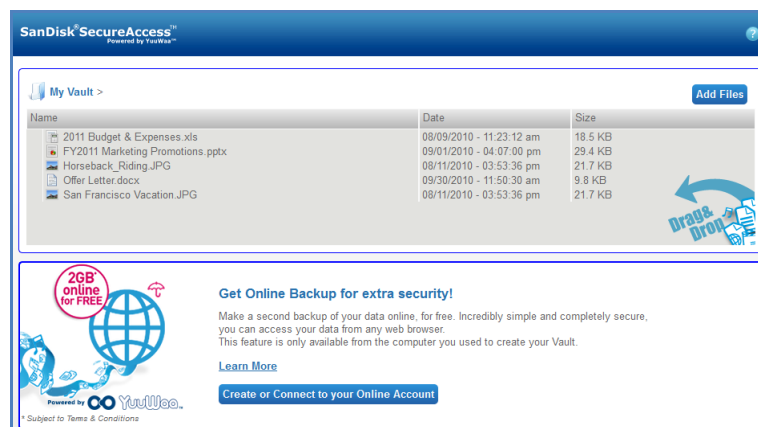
SanDisk® SecureAccess™
Powered by YuuWaa™

?

My Vault >

Add Files

| Name | Date | Size |
|---|---|---|
| 2011 Budget & Expenses.xls | 08/09/2010 - 11:23:12 am | 18.5 KB |
| FY2011 Marketing Promotions.pptx | 09/01/2010 - 04:07:00 pm | 29.4 KB |
| Horseback_Riding.JPG | 08/11/2010 - 03:53:36 pm | 21.7 KB |
| Offer Letter.docx | 09/30/2010 - 11:50:30 am | 9.8 KB |
| San Francisco Vacation.JPG | 08/11/2010 - 03:53:36 pm | 21.7 KB |

Drag & Drop

2GB* online for FREE

Powered by YuuWaa.

* Subject to Terms & Conditions

Get Online Backup for extra security!

Make a second backup of your data online, for free. Incredibly simple and completely secure, you can access your data from any web browser.
This feature is only available from the computer you used to create your Vault.

Learn More

Create or Connect to your Online Account